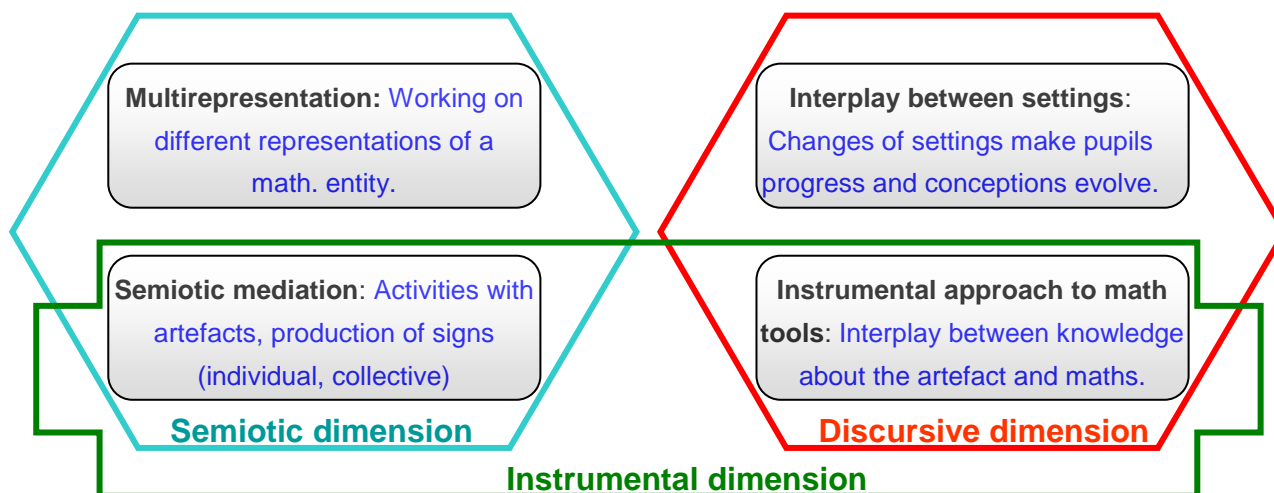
**Multirepresentation:** Working on different representations of a math. entity.

**Interplay between settings**: Changes of settings make pupils progress and conceptions evolve.

**Semiotic mediation**: Activities with artefacts, production of signs (individual, collective)

**Instrumental approach to math tools**: Interplay between knowledge about the artefact and maths.

Semiotic dimension

Discursive dimension

Instrumental dimension